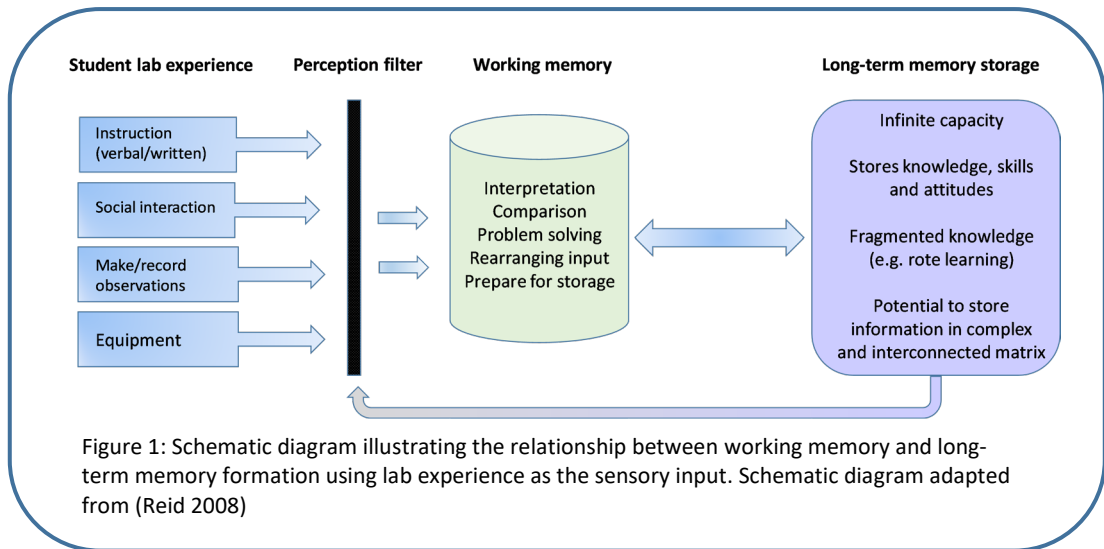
Student lab experience

Perception filter

Working memory

Long-term memory storage

Instruction (verbal/written)

Social interaction

Make/record observations

Equipment

Interpretation
Comparison
Problem solving
Rearranging input
Prepare for storage

Infinite capacity

Stores knowledge, skills and attitudes

Fragmented knowledge (e.g. rote learning)

Potential to store information in complex and interconnected matrix

Figure 1: Schematic diagram illustrating the relationship between working memory and long-term memory formation using lab experience as the sensory input. Schematic diagram adapted from (Reid 2008)